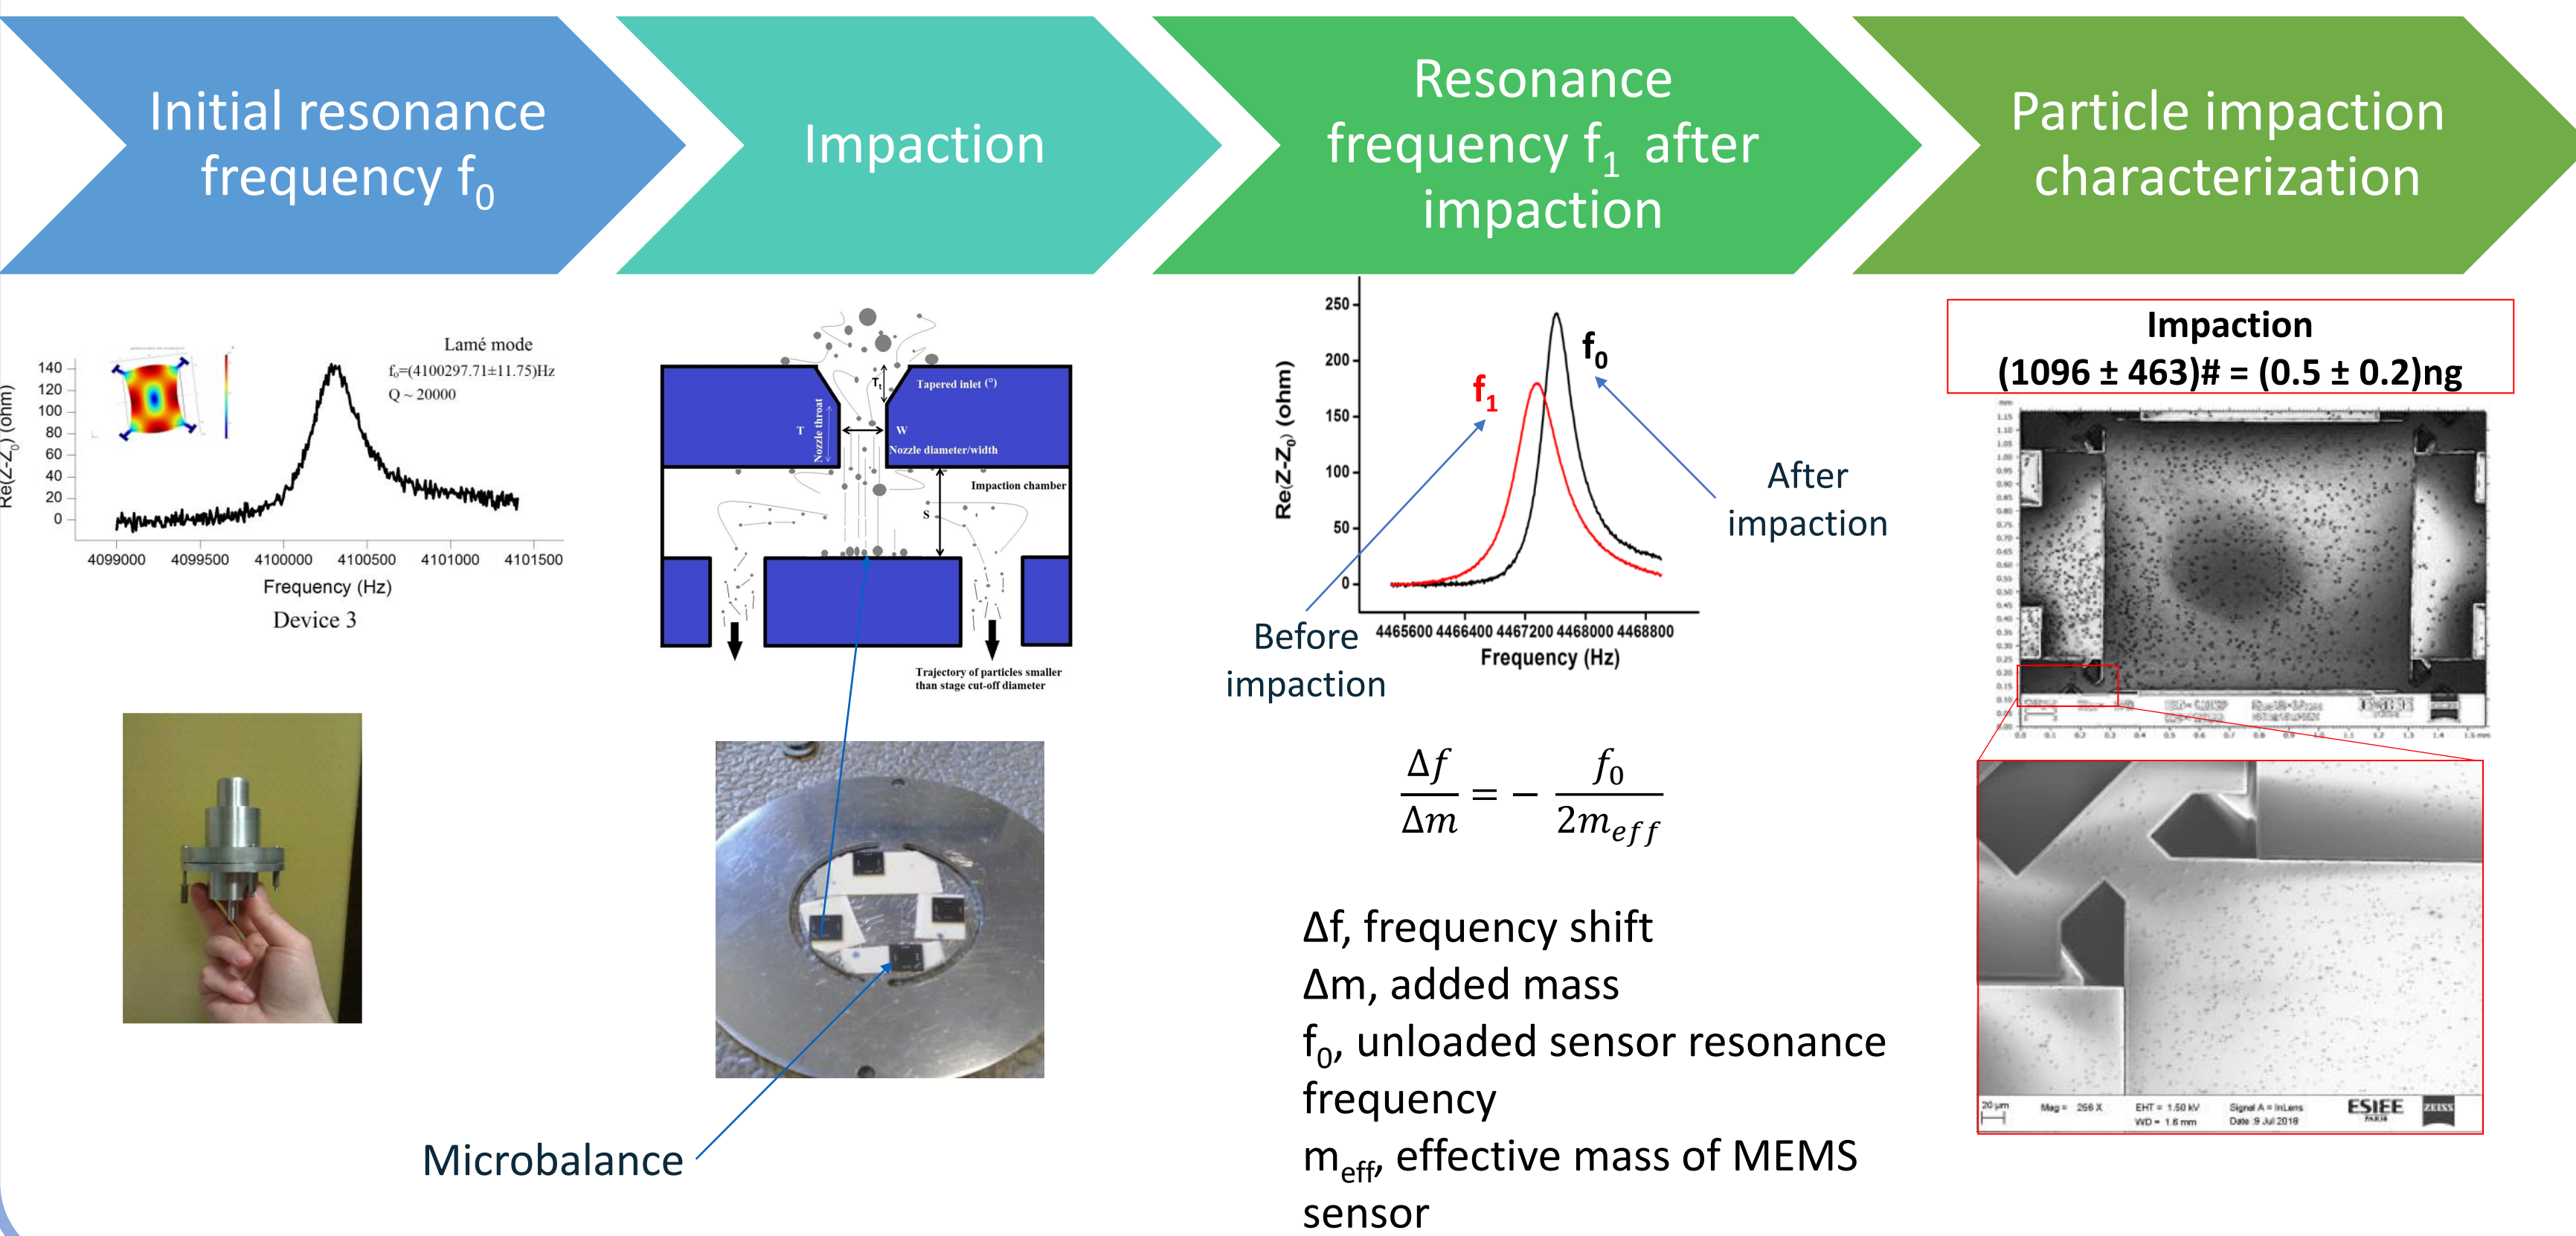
Initial resonance frequency $f_0$

Impaction

Resonance frequency $f_1$ after impaction

Particle impaction characterization

Lamé mode
$f_0$=(4100297.71±11.75)Hz
Q ~ 20000

Re(Z-Z$_0$) (ohm)
140
120
100
80
60
40
20
0
4099000 4099500 4100000 4100500 4101000 4101500
Frequency (Hz)
Device 3

$T_t$
Tapered inlet (°)
T
Nozzle throat
W
Nozzle diameter/width
Impaction chamber
S
Trajectory of particles smaller than stage cut-off diameter

Microbalance

Re(Z-Z$_0$) (ohm)
250
200
150
100
50
0
$f_1$
$f_0$
After impaction
Before impaction
4465600 4466400 4467200 4468000 4468800
Frequency (Hz)

$\frac{\Delta f}{\Delta m} = -\frac{f_0}{2m_{eff}}$

Δf, frequency shift
Δm, added mass
$f_0$, unloaded sensor resonance frequency
$m_{eff}$, effective mass of MEMS sensor

Impaction
(1096 ± 463)# = (0.5 ± 0.2)ng

20 µm
Mag = 256 X
EHT = 1.50 kV
WD = 1.6 mm
Signal A = InLens
Date :9 Jul 2018
ESIEE
ZEISS